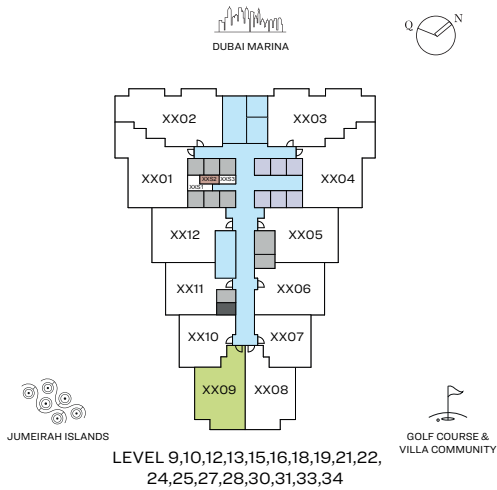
DUBAI MARINA

Q N

XX02
XX03
XX01
XXS2 XXS3
XXS1
XX04
XX12
XX05
XX11
XX06
XX10
XX07
XX09
XX08

JUMEIRAH ISLANDS

GOLF COURSE & VILLA COMMUNITY

LEVEL 9,10,12,13,15,16,18,19,21,22, 24,25,27,28,30,31,33,34